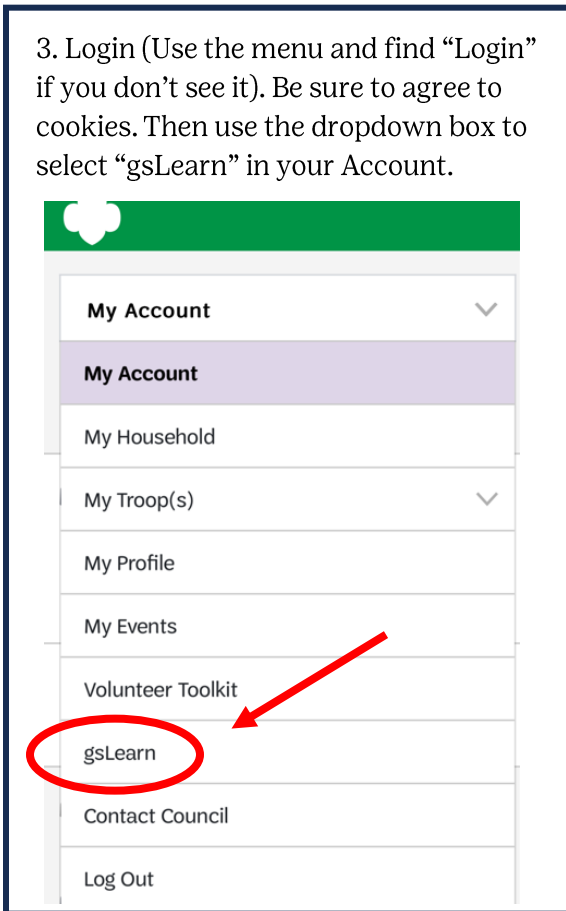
3. Login (Use the menu and find “Login” if you don’t see it). Be sure to agree to cookies. Then use the dropdown box to select “gsLearn” in your Account.

My Account

My Account

My Household

My Troop(s)

My Profile

My Events

Volunteer Toolkit

gsLearn

Contact Council

Log Out